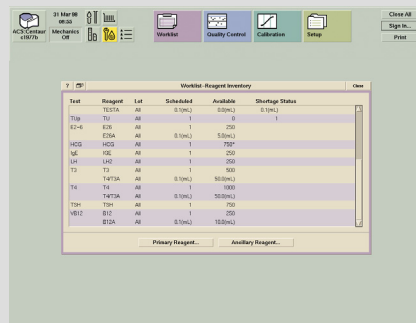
ACS:Centaur c1977b

31 Mar 98
08:35
Mechanics Off

Worklist

Quality Control

Calibration

Setup

Close All

Sign In...

Print

?

Worklist - Reagent Inventory

Close

| Test | Reagent | Lot | Scheduled | Available | Shortage Status |
|---|---|---|---|---|---|
| | TESTA | All | 0.1(mL) | 0.0(mL) | 0.1(mL) |
| TUp | TU | All | 1 | 0 | 1 |
| E2-6 | E26 | All | 1 | 250 | |
| | E26A | All | 0.1(mL) | 5.0(mL) | |
| HCG | HCG | All | 1 | 750* | |
| IgE | IGE | All | 1 | 250 | |
| LH | LH2 | All | 1 | 250 | |
| T3 | T3 | All | 1 | 500 | |
| | T4/T3A | All | 0.1(mL) | 50.0(mL) | |
| T4 | T4 | All | 1 | 1000 | |
| | T4/T3A | All | 0.1(mL) | 50.0(mL) | |
| TSH | TSH | All | 1 | 750 | |
| VB12 | B12 | All | 1 | 250 | |
| | B12A | All | 0.1(mL) | 10.0(mL) | |

Primary Reagent...

Ancillary Reagent...